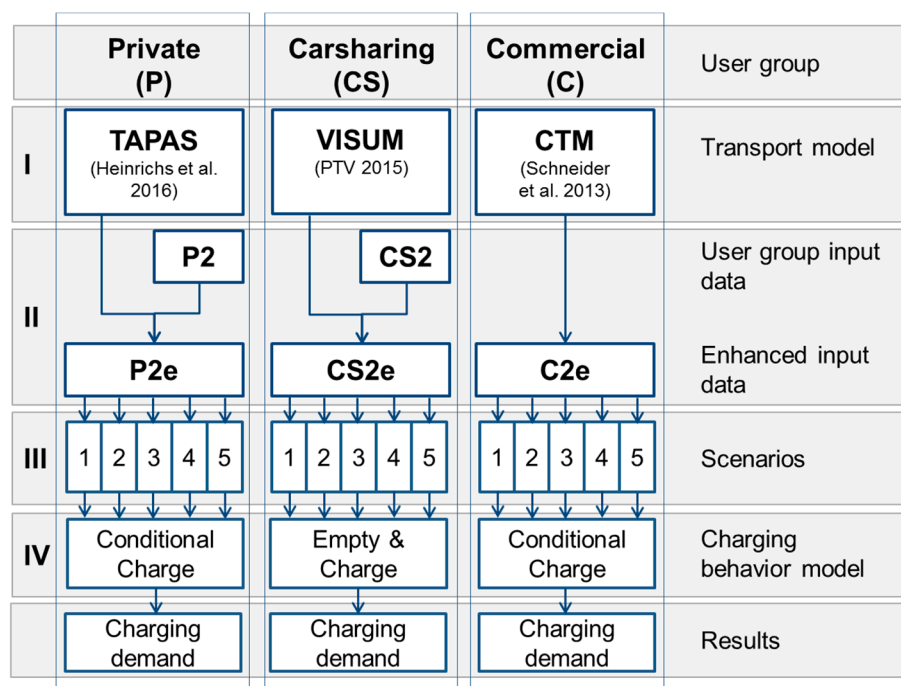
Private (P)

Carsharing (CS)

Commercial (C)

User group

I

TAPAS
(Heinrichs et al. 2016)

VISUM
(PTV 2015)

CTM
(Schneider et al. 2013)

Transport model

II

P2

CS2

User group input data

P2e

CS2e

C2e

Enhanced input data

III

1 2 3 4 5

1 2 3 4 5

1 2 3 4 5

Scenarios

IV

Conditional Charge

Empty & Charge

Conditional Charge

Charging behavior model

Charging demand

Charging demand

Charging demand

Results